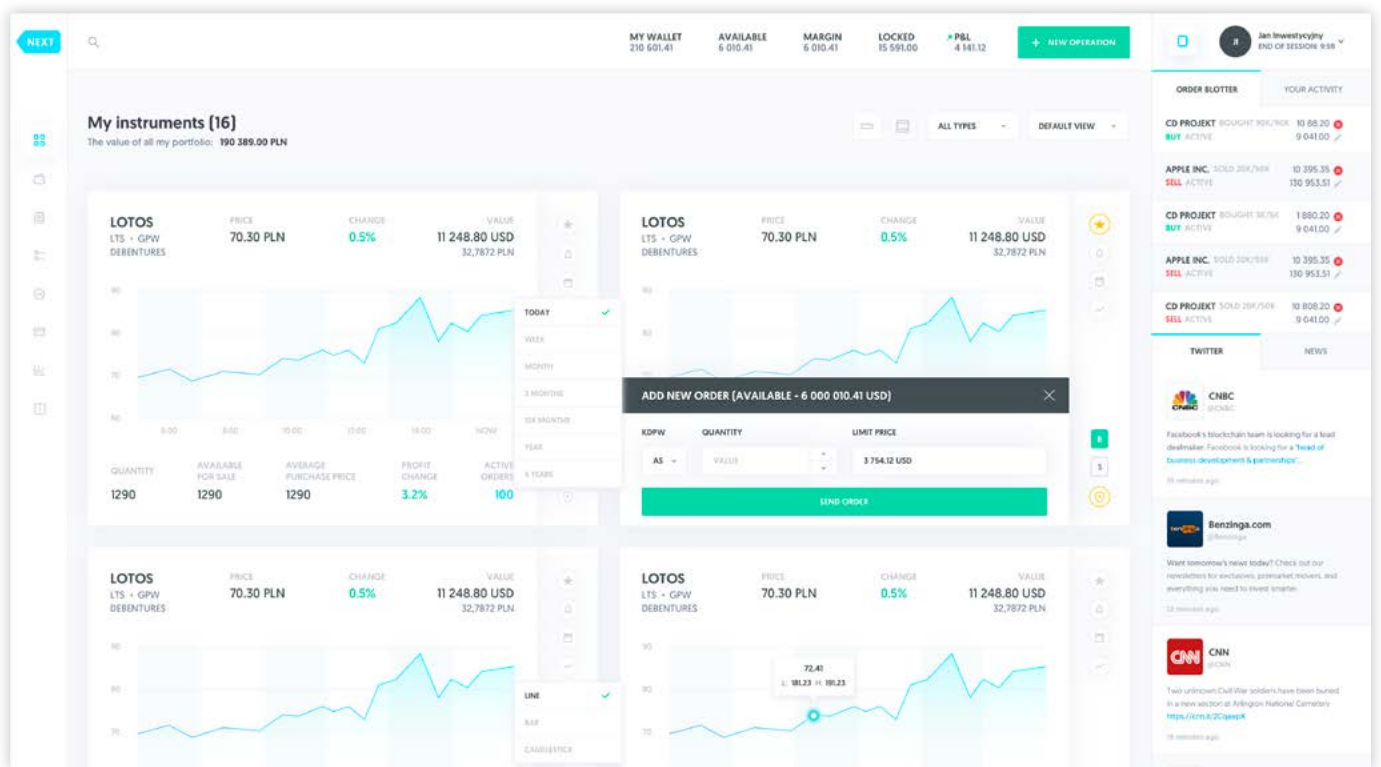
NEXT

MY WALLET 210 601.41 AVAILABLE 6 010.41 MARGIN 6 010.41 LOCKED 15 591.00 P&L 4 141.12

+ NEW OPERATION

Jan Inwestycyjny END OF SESSION: 9:59

ORDER BLOTTER YOUR ACTIVITY

CD PROJEKT BOUGHT 90K/90K 10 88.20 BUY ACTIVE 9 041.00
APPLE INC. SOLD 20K/50K 10 395.35 SELL ACTIVE 130 953.51
CD PROJEKT BOUGHT 5K/5K 1 880.20 BUY ACTIVE 9 041.00
APPLE INC. SOLD 20K/50K 10 395.35 SELL ACTIVE 130 953.51
CD PROJEKT SOLD 20K/50K 10 808.20 SELL ACTIVE 9 041.00

TWITTER NEWS

CNBC @CNBC
Facebook's blockchain team is looking for a lead dealmaker. Facebook is looking for a "head of business development & partnerships"...
15 minutes ago

Benzinga.com @Benzinga
Want tomorrow's news today? Check out our newsletters for exclusives, premarket movers, and everything you need to invest smarter.
15 minutes ago

CNN @CNN
Two unknown Civil War soldiers have been buried in a new section at Arlington National Cemetery
https://cnn.it/2Cqaepx
15 minutes ago

My instruments (16)
The value of all my portfolio: 190 389.00 PLN

ALL TYPES DEFAULT VIEW

LOTOS LTS · GPW DEBENTURES PRICE 70.30 PLN CHANGE 0.5% VALUE 11 248.80 USD 32,7872 PLN

90 80 70 60
6:00 8:00 10:00 12:00 14:00 NOW

TODAY WEEK MONTH 3 MONTHS SIX MONTHS YEAR 5 YEARS

QUANTITY 1290 AVAILABLE FOR SALE 1290 AVERAGE PURCHASE PRICE 1290 PROFIT CHANGE 3.2% ACTIVE ORDERS 100

LOTOS LTS · GPW DEBENTURES PRICE 70.30 PLN CHANGE 0.5% VALUE 11 248.80 USD 32,7872 PLN

90 80

ADD NEW ORDER (AVAILABLE - 6 000 010.41 USD)
KDPW AS QUANTITY VALUE LIMIT PRICE 3 754.12 USD
SEND ORDER

B S

LOTOS LTS · GPW DEBENTURES PRICE 70.30 PLN CHANGE 0.5% VALUE 11 248.80 USD 32,7872 PLN

90 80 70

LINE BAR CANDLESTICK

LOTOS LTS · GPW DEBENTURES PRICE 70.30 PLN CHANGE 0.5% VALUE 11 248.80 USD 32,7872 PLN

90 80 70

72,41 L: 181.23 H: 191.23